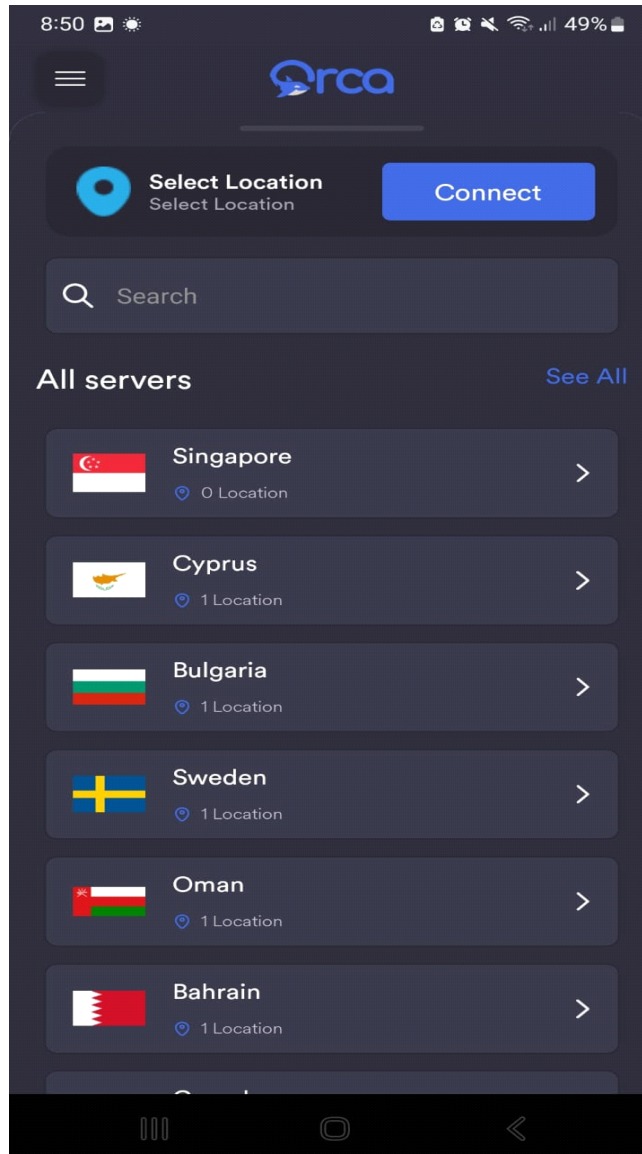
8:50 49%

Orca

Select Location
Select Location

Connect

Search

All servers

See All

Singapore
0 Location

Cyprus
1 Location

Bulgaria
1 Location

Sweden
1 Location

Oman
1 Location

Bahrain
1 Location

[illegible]